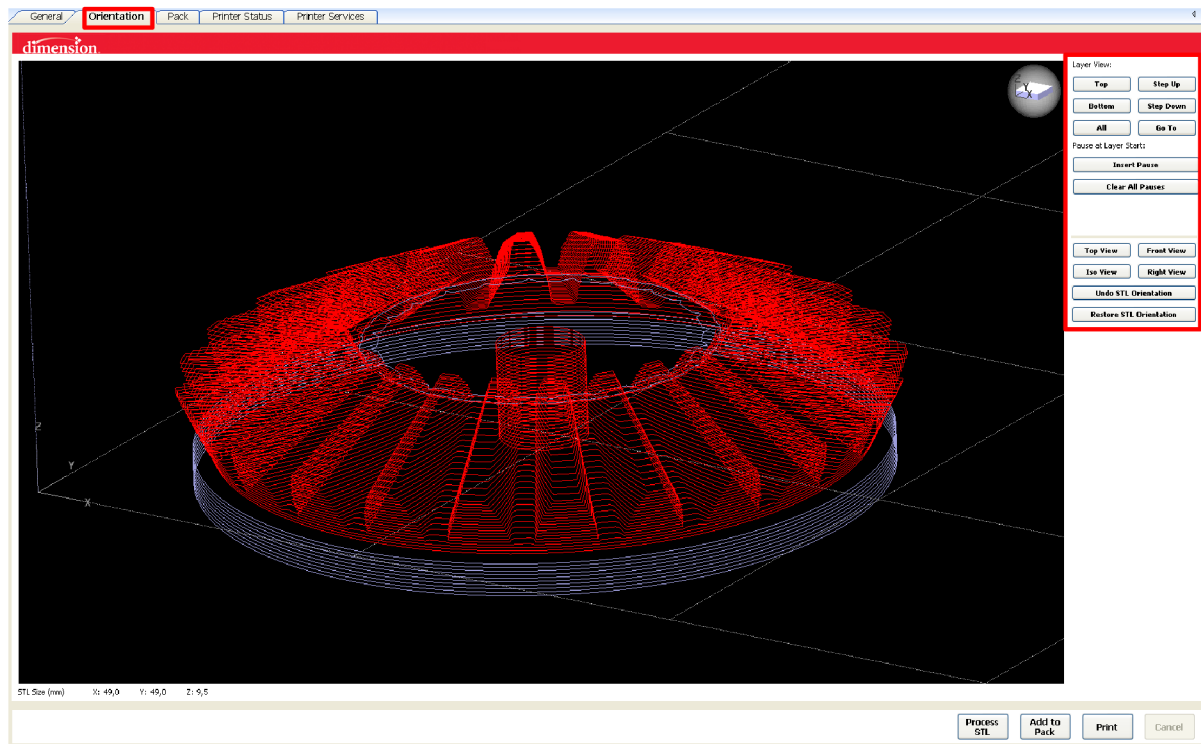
General Orientation Pack Printer Status Printer Services

dimension

Layer View:
Top Step Up
Bottom Step Down
All Go To
Pause at Layer Start:
Insert Pause
Clear All Pauses

Top View Front View
Iso View Right View
Undo STL Orientation
Restore STL Orientation

Z
Y
X

STL Size (mm) X: 49,0 Y: 49,0 Z: 9,5

Process STL
Add to Pack
Print
Cancel